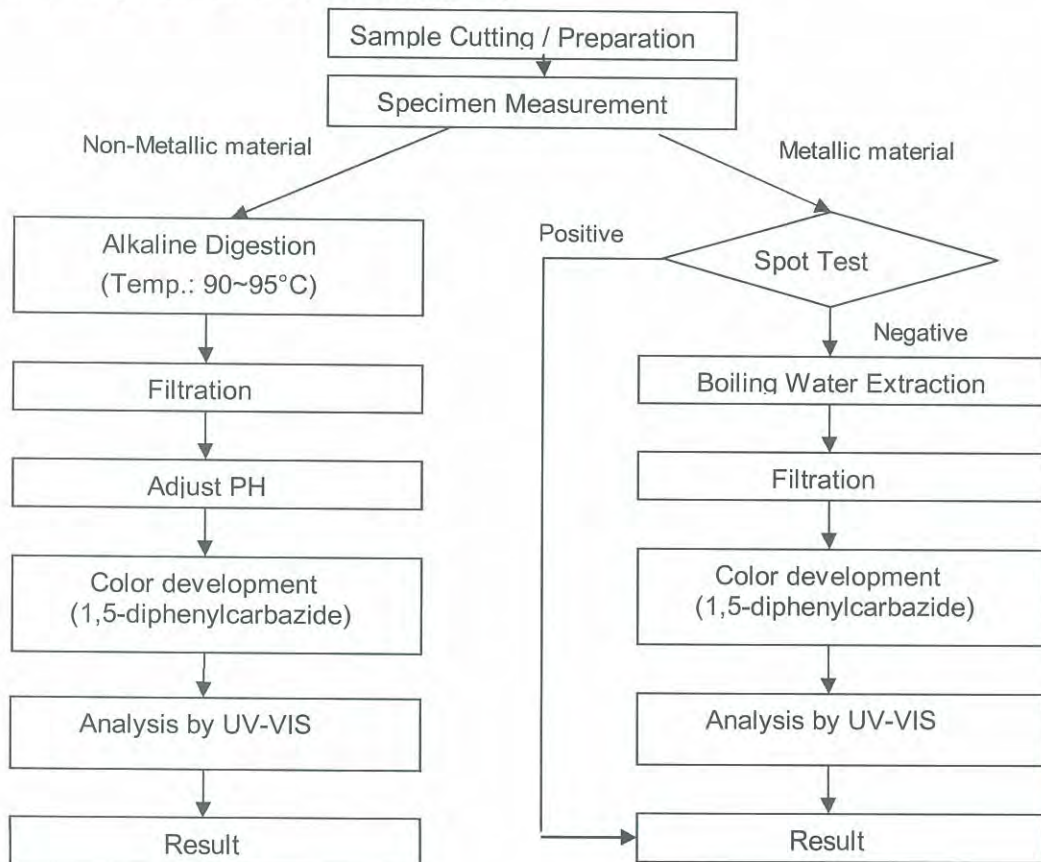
Sample Cutting / Preparation

Specimen Measurement

Non-Metallic material

Metallic material

Alkaline Digestion
(Temp.: 90~95°C)

Filtration

Adjust PH

Color development
(1,5-diphenylcarbazide)

Analysis by UV-VIS

Result

Positive

Spot Test

Negative

Boiling Water Extraction

Filtration

Color development
(1,5-diphenylcarbazide)

Analysis by UV-VIS

Result